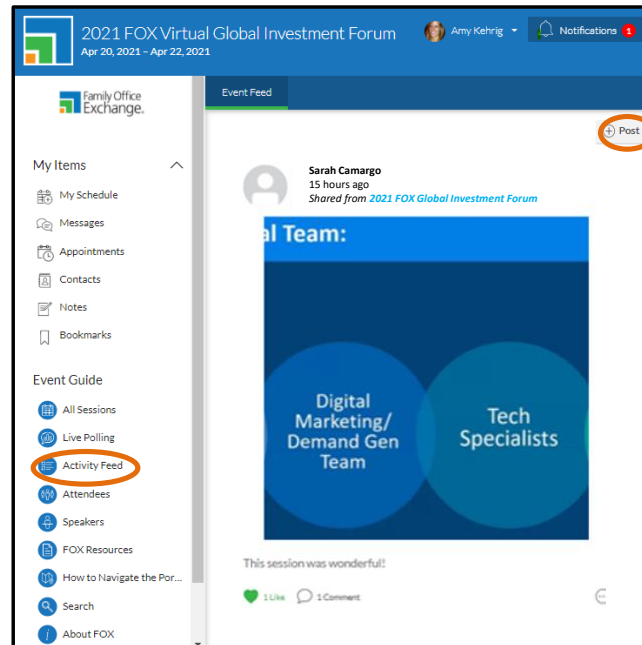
2021 FOX Virtual Global Investment Forum
Apr 20, 2021 – Apr 22, 2021

Amy Kehrig

Notifications 1

Family Office Exchange.

Event Feed

Post

My Items

My Schedule

Messages

Appointments

Contacts

Notes

Bookmarks

Event Guide

All Sessions

Live Polling

Activity Feed

Attendees

Speakers

FOX Resources

How to Navigate the Por...

Search

About FOX

Sarah Camargo
15 hours ago
Shared from 2021 FOX Global Investment Forum

al Team:

Digital Marketing/ Demand Gen Team

Tech Specialists

This session was wonderful!

1 Like

1 Comment